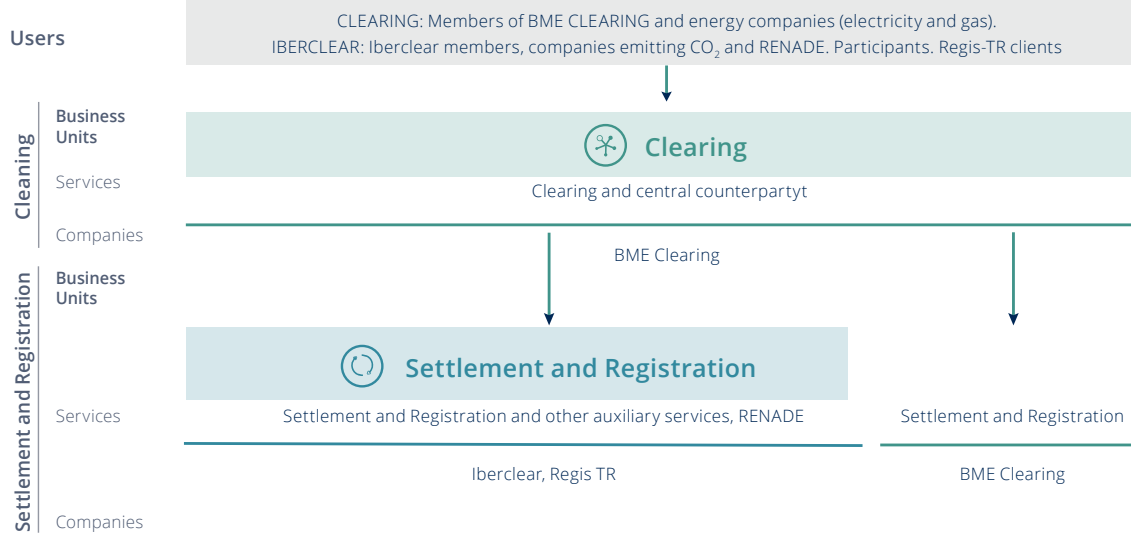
Users

CLEARING: Members of BME CLEARING and energy companies (electricity and gas).
IBERCLEAR: Iberclear members, companies emitting $CO_2$ and RENADE. Participants. Regis-TR clients

Cleaning

Business Units

Clearing

Services

Clearing and central counterpartyt

Companies

BME Clearing

Settlement and Registration

Business Units

Settlement and Registration

Services

Settlement and Registration and other auxiliary services, RENADE

Settlement and Registration

Iberclear, Regis TR

BME Clearing

Companies